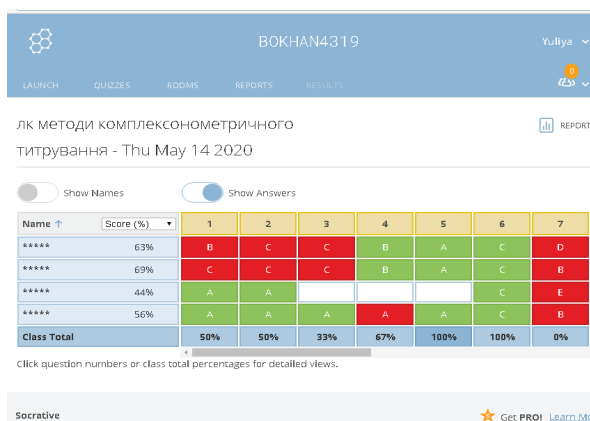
BOKHAN4319

Yuliya

LAUNCH QUIZZES ROOMS REPORTS RESULTS

0

лк методи комплексонометричного титрування - Thu May 14 2020

REPORT

Show Names

Show Answers

| Name ↑ | Score (%) | 1 | 2 | 3 | 4 | 5 | 6 | 7 |
|---|---|---|---|---|---|---|---|---|
| ***** | 63% | B | C | C | B | A | C | D |
| ***** | 69% | C | C | C | B | A | C | B |
| ***** | 44% | A | A | | | | C | E |
| ***** | 56% | A | A | A | A | A | C | B |
| Class Total | | 50% | 50% | 33% | 67% | 100% | 100% | 0% |

Click question numbers or class total percentages for detailed views.

Socrative

Get PRO! Learn M